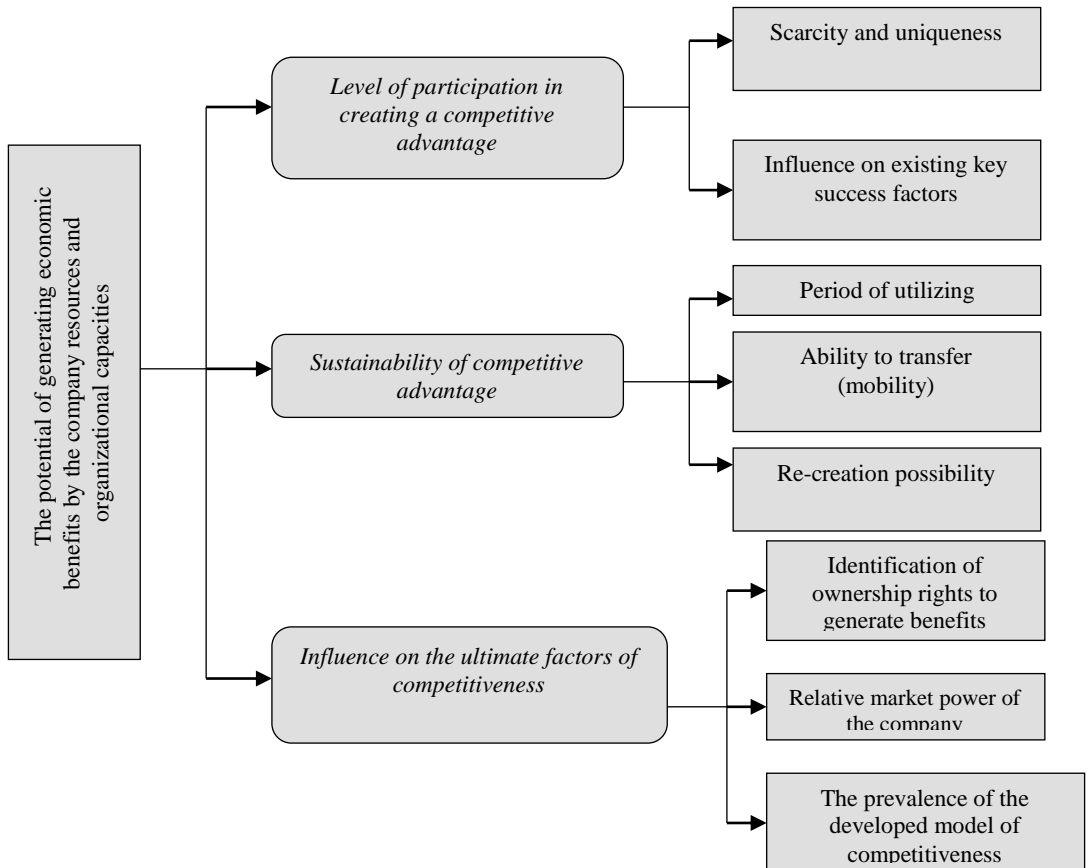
The potential of generating economic benefits by the company resources and organizational capacities

*Level of participation in creating a competitive advantage*

Scarcity and uniqueness

Influence on existing key success factors

*Sustainability of competitive advantage*

Period of utilizing

Ability to transfer (mobility)

Re-creation possibility

*Influence on the ultimate factors of competitiveness*

Identification of ownership rights to generate benefits

Relative market power of the company

The prevalence of the developed model of competitiveness